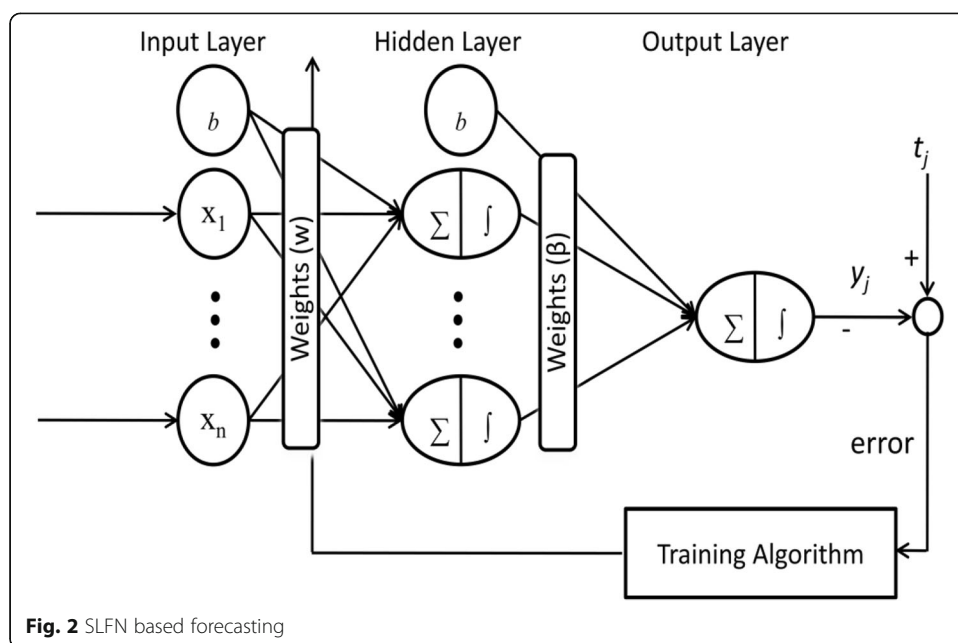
Input Layer

Hidden Layer

Output Layer

$b$

$b$

$x_1$

$x_n$

Weights (w)

$\sum$ | $\int$

$\sum$ | $\int$

Weights (β)

$\sum$ | $\int$

$t_j$

+

$y_j$

-

error

Training Algorithm

**Fig. 2** SLFN based forecasting